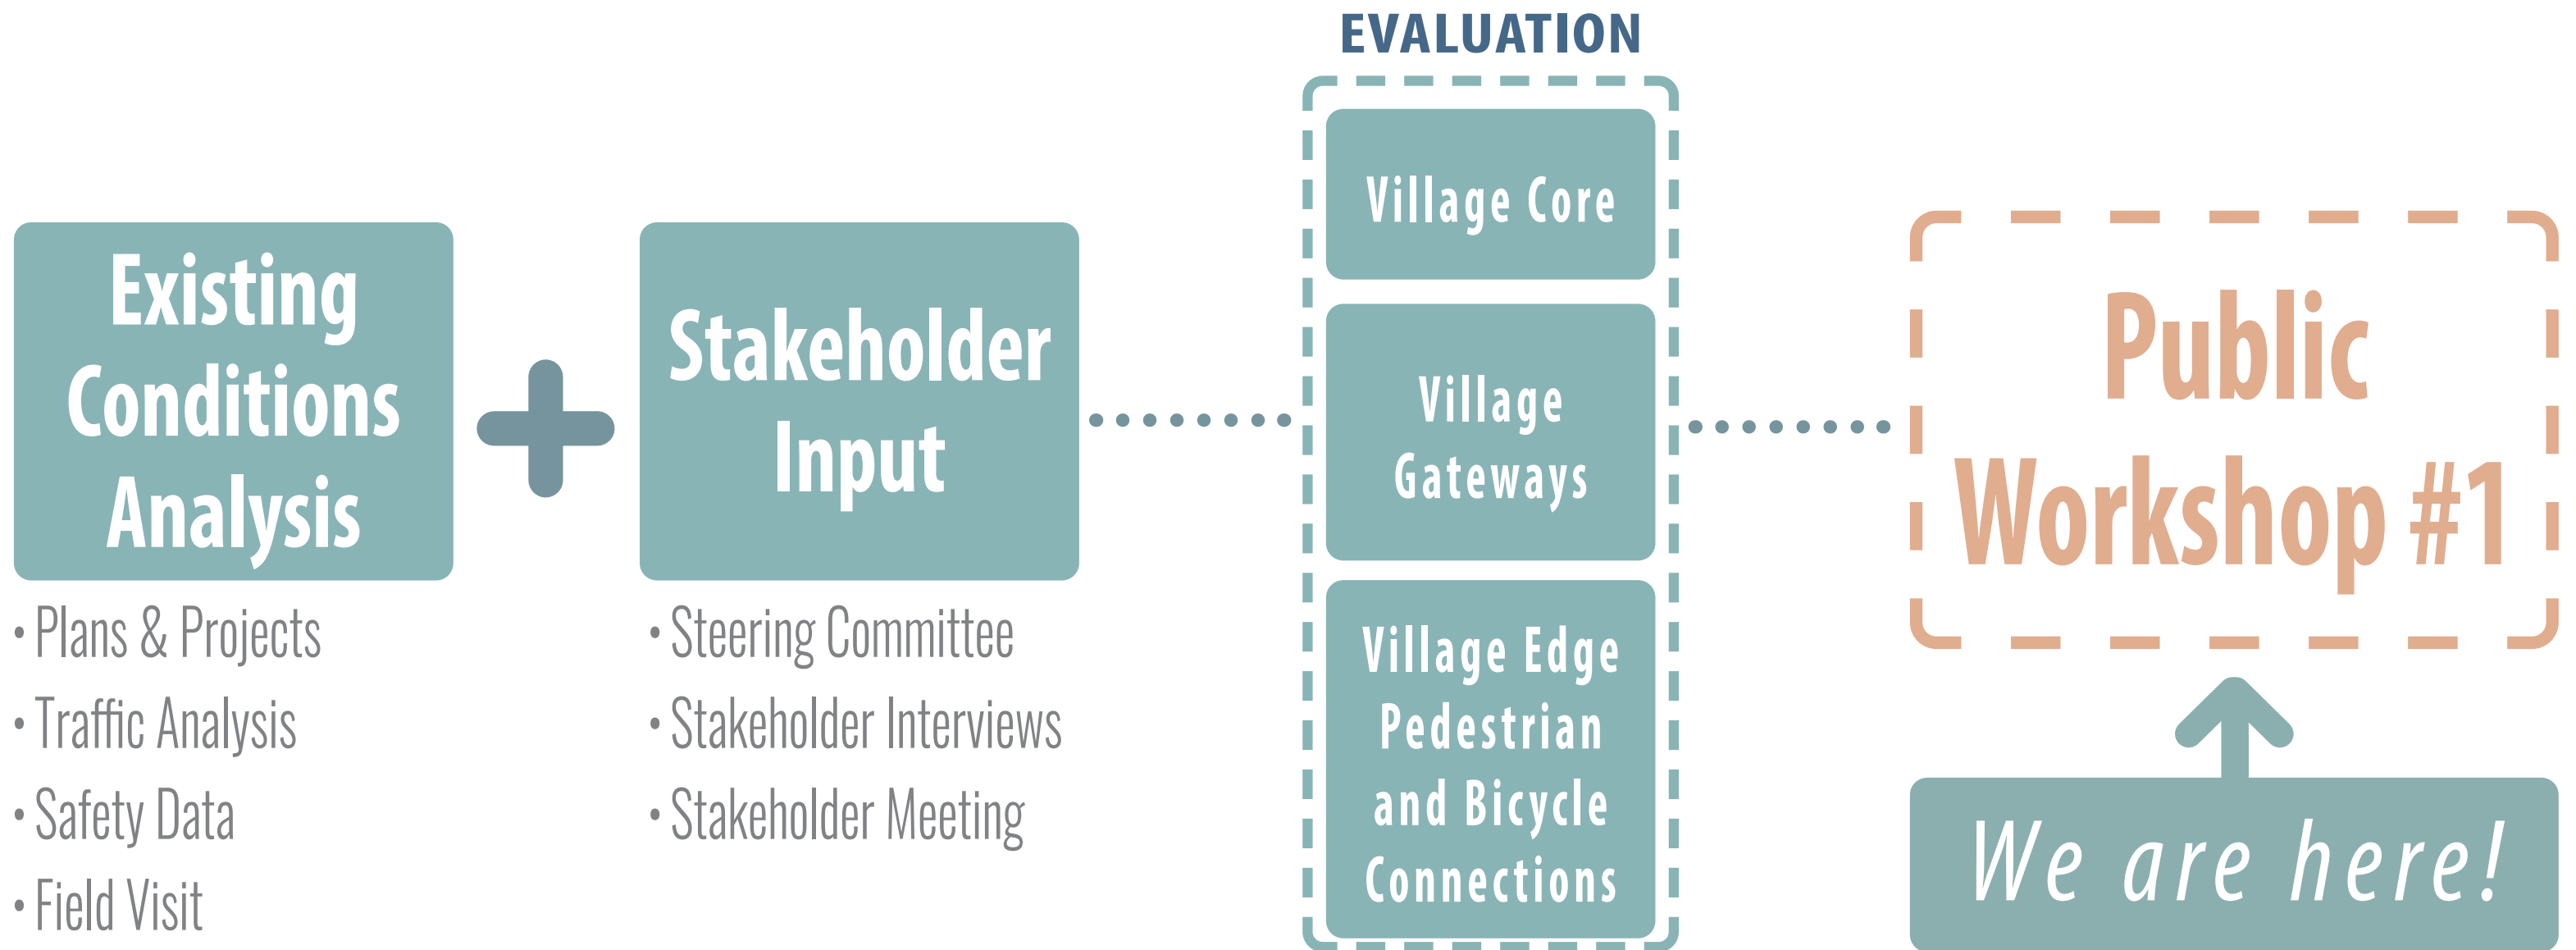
Existing Conditions Analysis

• Plans & Projects
• Traffic Analysis
• Safety Data
• Field Visit

Stakeholder Input

• Steering Committee
• Stakeholder Interviews
• Stakeholder Meeting

EVALUATION

Village Core

Village Gateways

Village Edge Pedestrian and Bicycle Connections

Public Workshop #1

We are here!